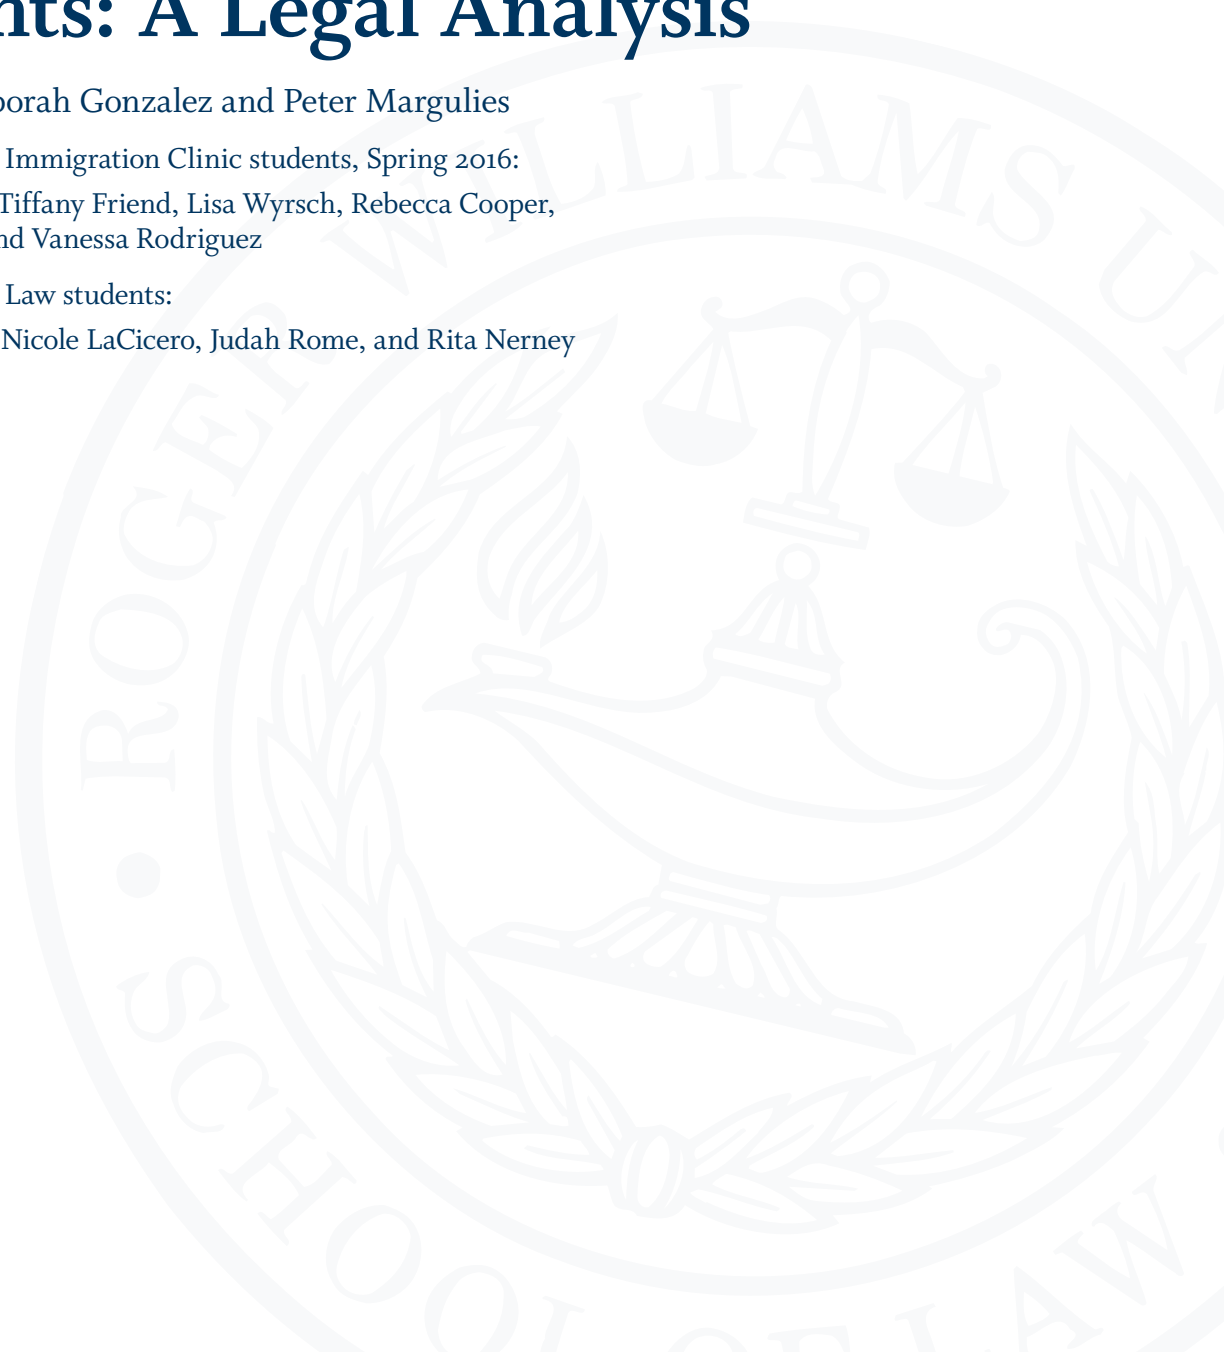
nts: A Legal Analysis

borah Gonzalez and Peter Margulies

Immigration Clinic students, Spring 2016:

Tiffany Friend, Lisa Wyrsch, Rebecca Cooper, nd Vanessa Rodriguez

Law students:

Nicole LaCicero, Judah Rome, and Rita Nerney

ROGER WILLIAMS U

SCHOOL OF LAW